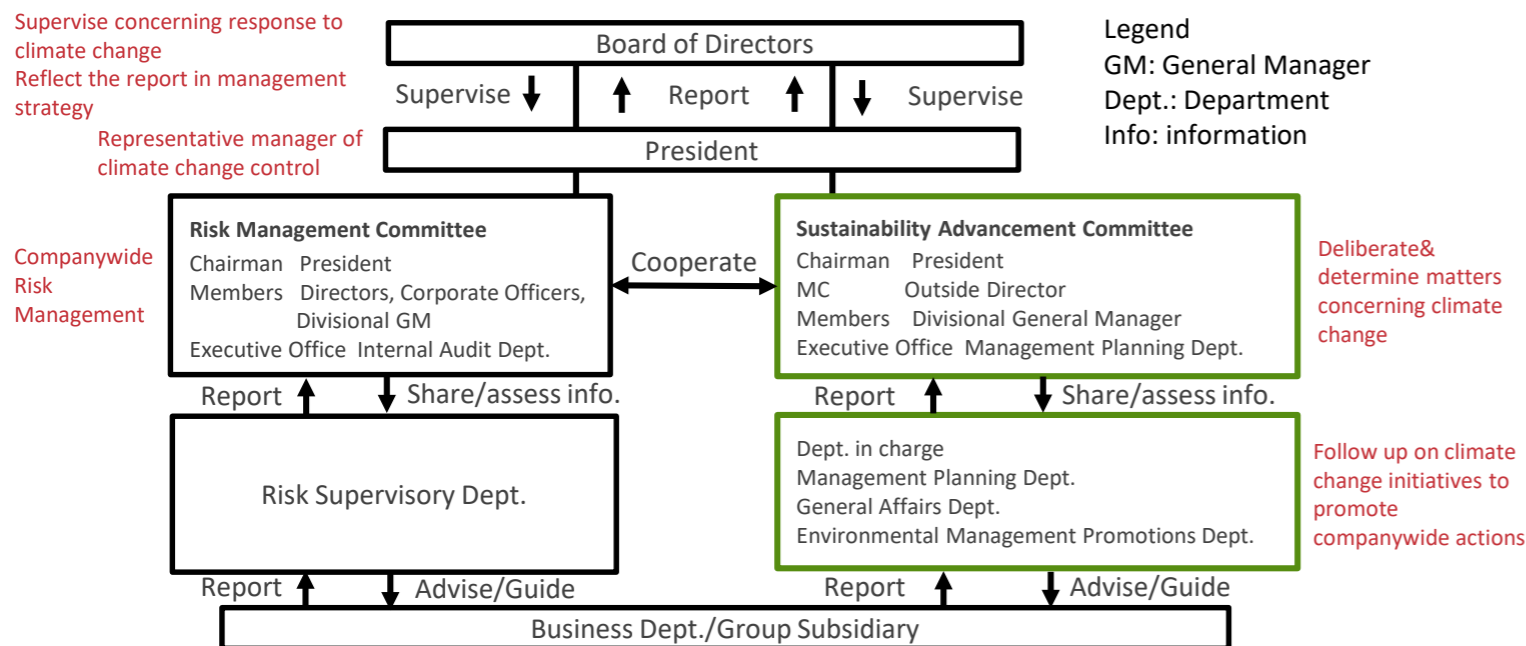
Supervise concerning response to climate change
Reflect the report in management strategy

Board of Directors

Legend
GM: General Manager
Dept.: Department
Info: information

Supervise

Report

Supervise

Representative manager of climate change control

President

Companywide Risk Management

Risk Management Committee
Chairman President
Members Directors, Corporate Officers, Divisional GM
Executive Office Internal Audit Dept.

Cooperate

Sustainability Advancement Committee
Chairman President
MC Outside Director
Members Divisional General Manager
Executive Office Management Planning Dept.

Deliberate& determine matters concerning climate change

Report

Share/assess info.

Report

Share/assess info.

Risk Supervisory Dept.

Dept. in charge
Management Planning Dept.
General Affairs Dept.
Environmental Management Promotions Dept.

Follow up on climate change initiatives to promote companywide actions

Report

Advise/Guide

Report

Advise/Guide

Business Dept./Group Subsidiary